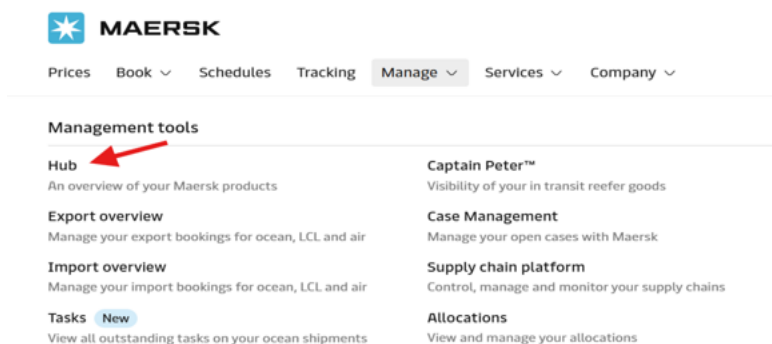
MAERSK

Prices Book Schedules Tracking Manage Services Company

Management tools

Hub
An overview of your Maersk products

Export overview
Manage your export bookings for ocean, LCL and air

Import overview
Manage your import bookings for ocean, LCL and air

Tasks New
View all outstanding tasks on your ocean shipments

Captain Peter™
Visibility of your in transit reefer goods

Case Management
Manage your open cases with Maersk

Supply chain platform
Control, manage and monitor your supply chains

Allocations
View and manage your allocations